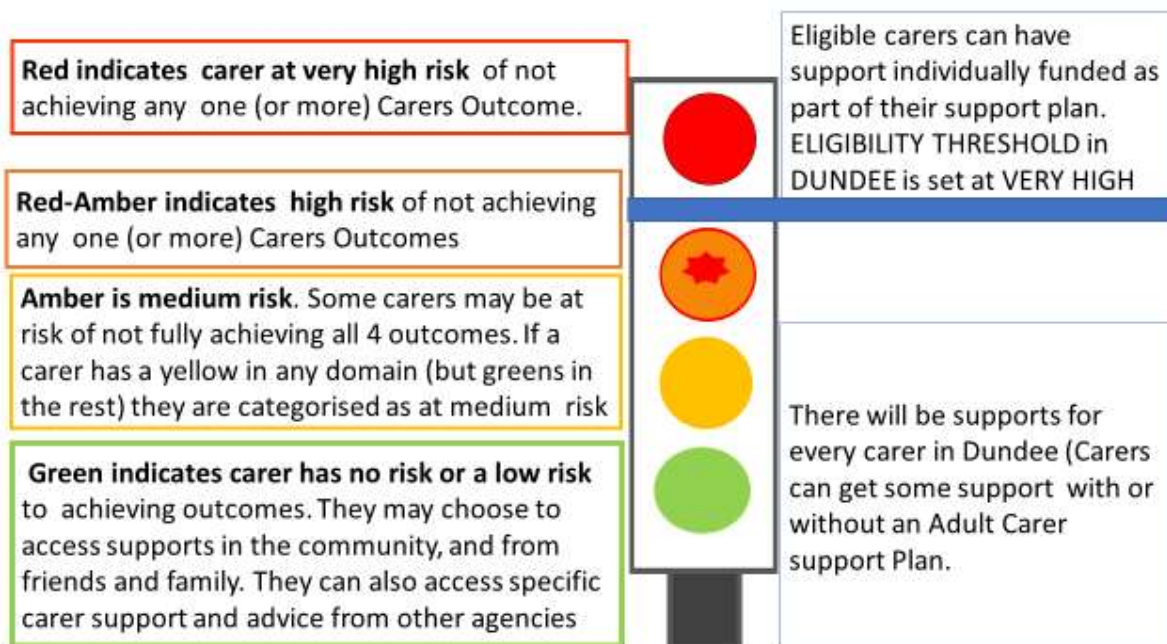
**Red indicates carer at very high risk** of not achieving any one (or more) Carers Outcome.

**Red-Amber indicates high risk** of not achieving any one (or more) Carers Outcomes

**Amber is medium risk**. Some carers may be at risk of not fully achieving all 4 outcomes. If a carer has a yellow in any domain (but greens in the rest) they are categorised as at medium risk

**Green indicates carer has no risk or a low risk** to achieving outcomes. They may choose to access supports in the community, and from friends and family. They can also access specific carer support and advice from other agencies

Eligible carers can have support individually funded as part of their support plan. ELIGIBILITY THRESHOLD in DUNDEE is set at VERY HIGH

There will be supports for every carer in Dundee (Carers can get some support with or without an Adult Carer support Plan.